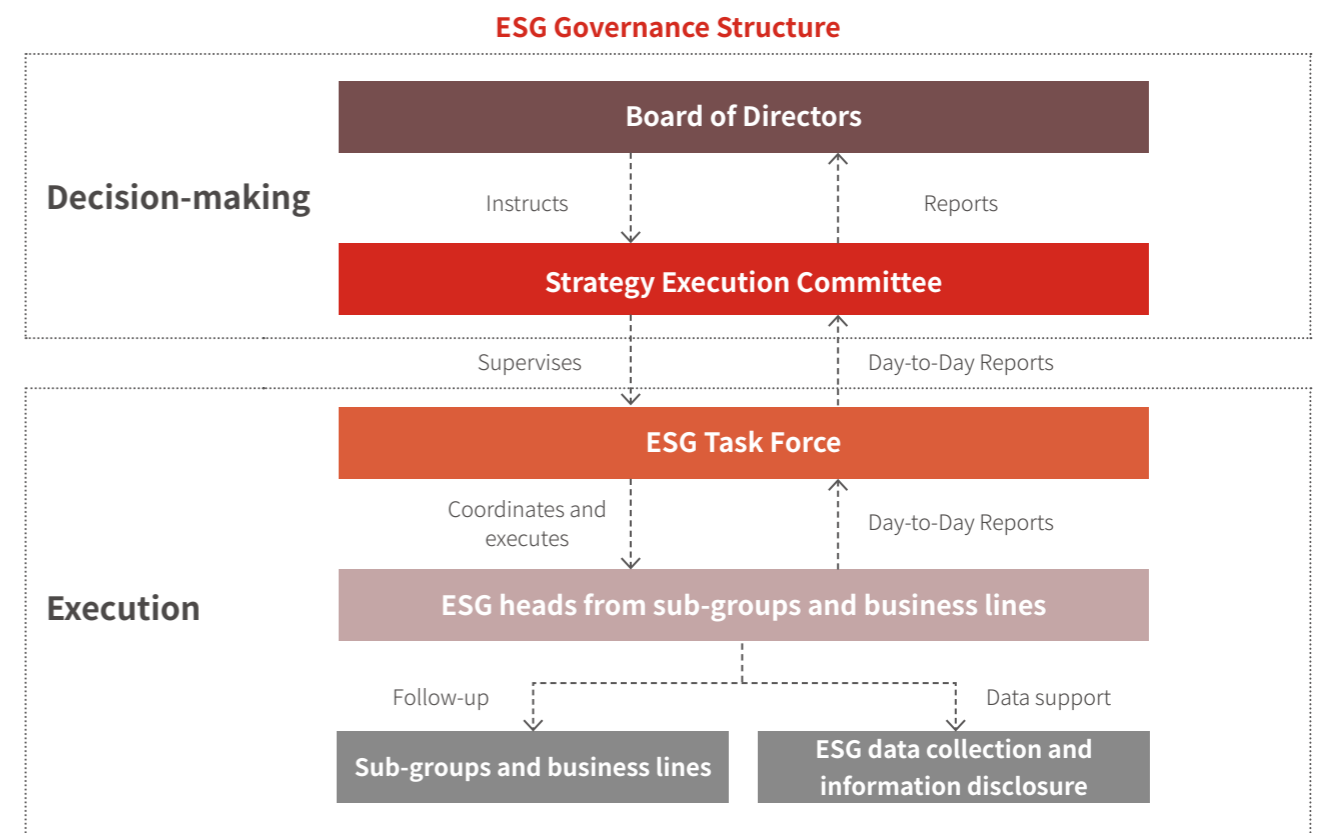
ESG Governance Structure

Decision-making

Board of Directors

Instructs

Reports

Strategy Execution Committee

Supervises

Day-to-Day Reports

Execution

ESG Task Force

Coordinates and executes

Day-to-Day Reports

ESG heads from sub-groups and business lines

Follow-up

Data support

Sub-groups and business lines

ESG data collection and information disclosure